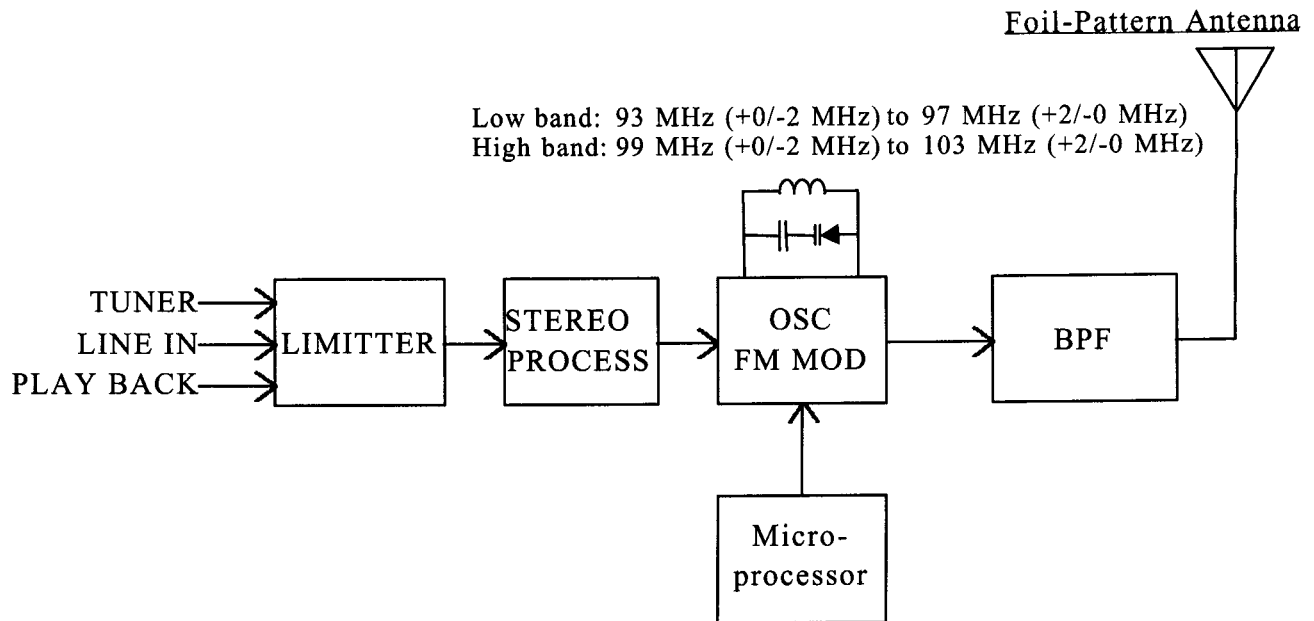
Foil-Pattern Antenna

Low band: 93 MHz (+0/-2 MHz) to 97 MHz (+2/-0 MHz)
High band: 99 MHz (+0/-2 MHz) to 103 MHz (+2/-0 MHz)

TUNER
LINE IN
PLAY BACK

LIMITTER

STEREO PROCESS

OSC FM MOD

BPF

Micro-processor